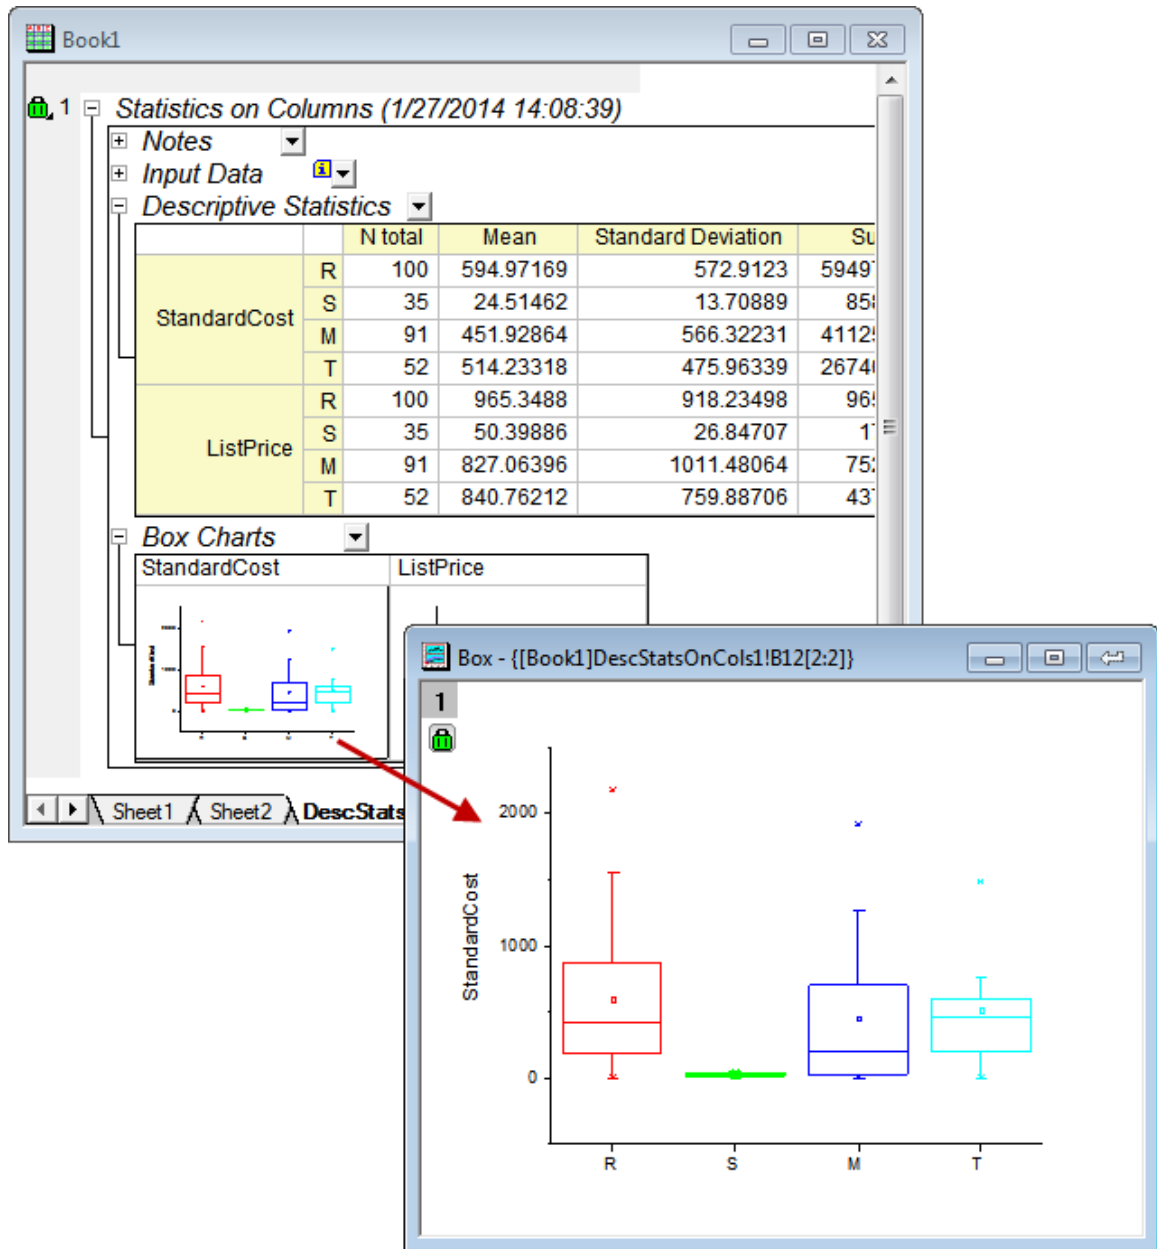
Book1

1 Statistics on Columns (1/27/2014 14:08:39)

Notes

Input Data

Descriptive Statistics

| | | N total | Mean | Standard Deviation | Su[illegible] |
|---|---|---|---|---|---|
| StandardCost | R | 100 | 594.97169 | 572.9123 | 5949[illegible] |
| | S | 35 | 24.51462 | 13.70889 | 85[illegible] |
| | M | 91 | 451.92864 | 566.32231 | 4112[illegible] |
| | T | 52 | 514.23318 | 475.96339 | 2674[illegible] |
| ListPrice | R | 100 | 965.3488 | 918.23498 | 96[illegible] |
| | S | 35 | 50.39886 | 26.84707 | 1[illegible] |
| | M | 91 | 827.06396 | 1011.48064 | 75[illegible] |
| | T | 52 | 840.76212 | 759.88706 | 43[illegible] |

Box Charts

StandardCost | ListPrice

Sheet1 Sheet2 DescStats

Box - {[Book1]DescStatsOnCols1!B12[2:2]}

1

StandardCost

2000

1000

0

R S M T